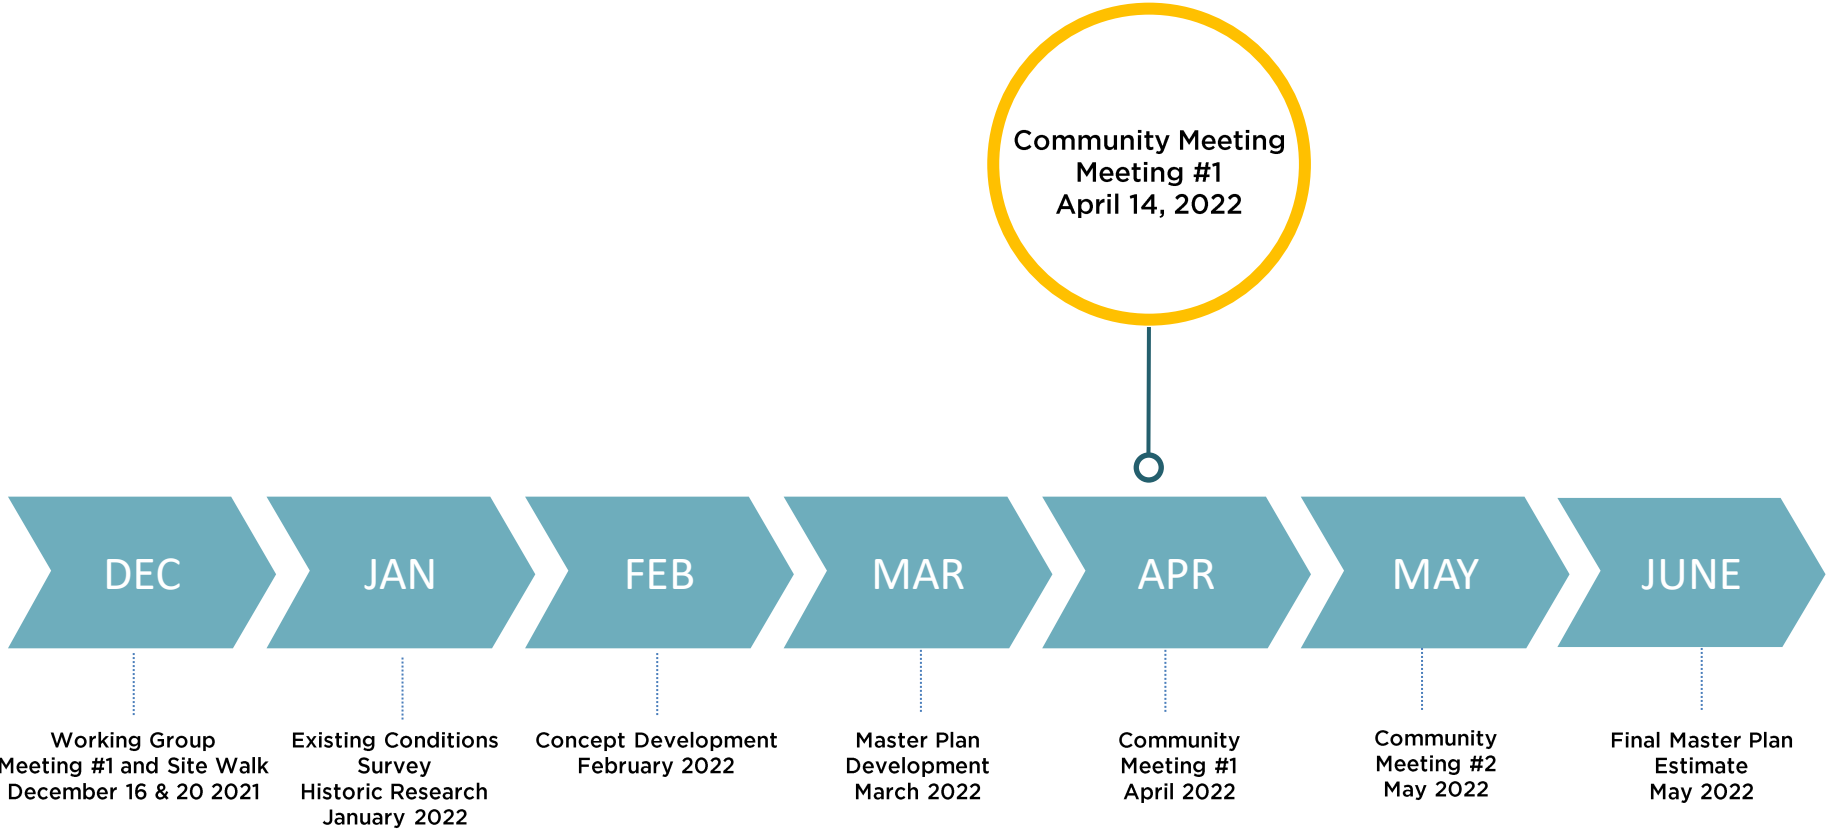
Community Meeting
Meeting #1
April 14, 2022

DEC

JAN

FEB

MAR

APR

MAY

JUNE

Working Group
Meeting #1 and Site Walk
December 16 & 20 2021

Existing Conditions
Survey
Historic Research
January 2022

Concept Development
February 2022

Master Plan
Development
March 2022

Community
Meeting #1
April 2022

Community
Meeting #2
May 2022

Final Master Plan
Estimate
May 2022